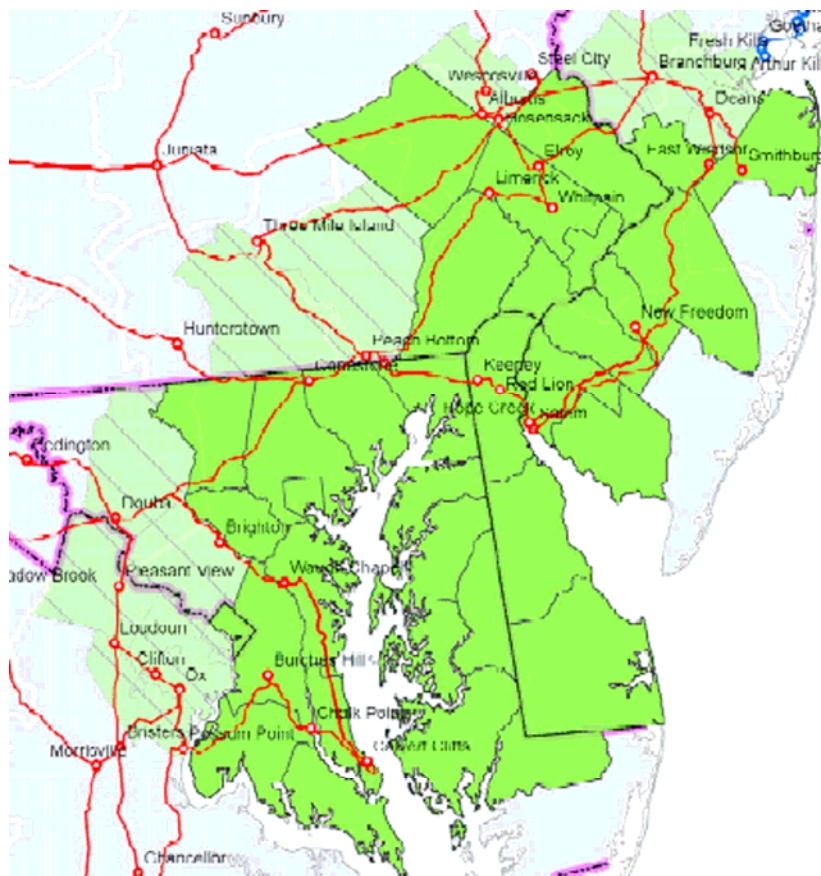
Sunbury
Goethals
Fresh Kills
Steel City
Branchburg Arthur Kill
Wescosville
Alburtis
Hosensack
Deans
Juniata
East Windsor
Smithburg
Elroy
Limerick
Whitpain
Three Mile Island
New Freedom
Hunterstown
Peach Bottom
Conastone
Keeney
Red Lion
Hope Creek
Salem
Doubs
Brighton
Waugh Chapel
Pleasant View
Meadow Brook
Loudoun
Clifton
Ox
Burches Hill
Chalk Point
Bristers
Possum Point
Calvert Cliffs
Morrisville
Chancellor
Bedington